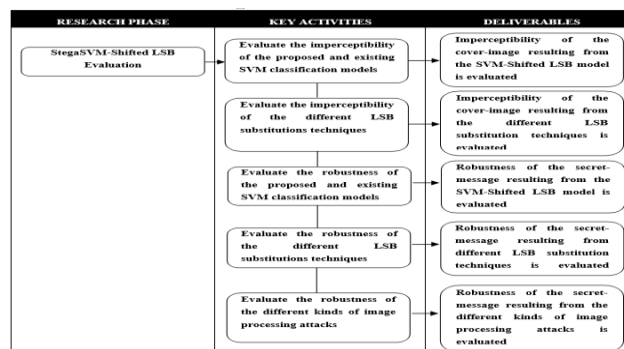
| RESEARCH PHASE | KEY ACTIVITIES | DELIVERABLES |
|---|---|---|
| StegaSVM-Shifted LSB Evaluation | Evaluate the imperceptibility of the proposed and existing SVM classification models | Imperceptibility of the cover-image resulting from the SVM-Shifted LSB model is evaluated |
| | Evaluate the imperceptibility of the different LSB substitutions techniques | Imperceptibility of the cover-image resulting from the different LSB substitution techniques is evaluated |
| | Evaluate the robustness of the proposed and existing SVM classification models | Robustness of the secret-message resulting from the SVM-Shifted LSB model is evaluated |
| | Evaluate the robustness of the different LSB substitutions techniques | Robustness of the secret-message resulting from different LSB substitution techniques is evaluated |
| | Evaluate the robustness of the different kinds of image processing attacks | Robustness of the secret-message resulting from the different kinds of image processing attacks is evaluated |